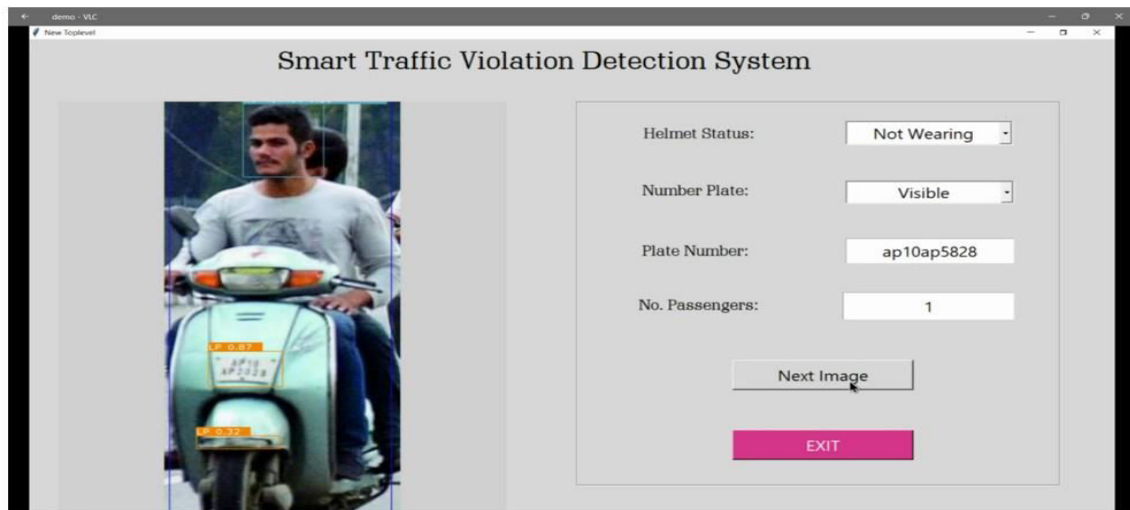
demo - VLC
New Toplevel

Smart Traffic Violation Detection System

LP 0.87
AP10 AP5828
LP 0.32

Helmet Status: Not Wearing

Number Plate: Visible

Plate Number: ap10ap5828

No. Passengers: 1

Next Image

EXIT